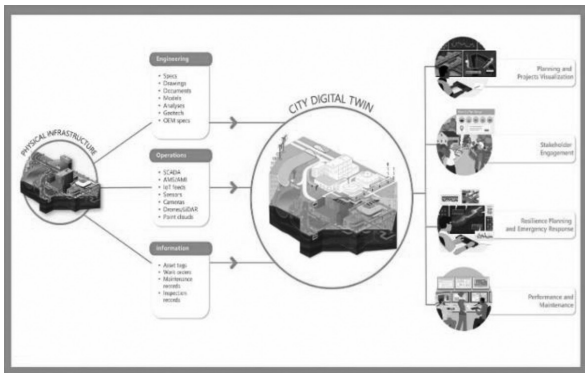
PHYSICAL INFRASTRUCTURE

Engineering
• Specs
• Drawings
• Documents
• Models
• Analysis
• Geotech
• OEM specs

Operations
• SCADA
• AMS/AMI
• IoT feeds
• Sensors
• Cameras
• Drones/LiDAR
• Point clouds

Information
• Asset logs
• Work orders
• Maintenance records
• Inspection records

CITY DIGITAL TWIN

Planning and Projects Visualization

Stakeholder Engagement

Resilience Planning and Emergency Response

Performance and Maintenance